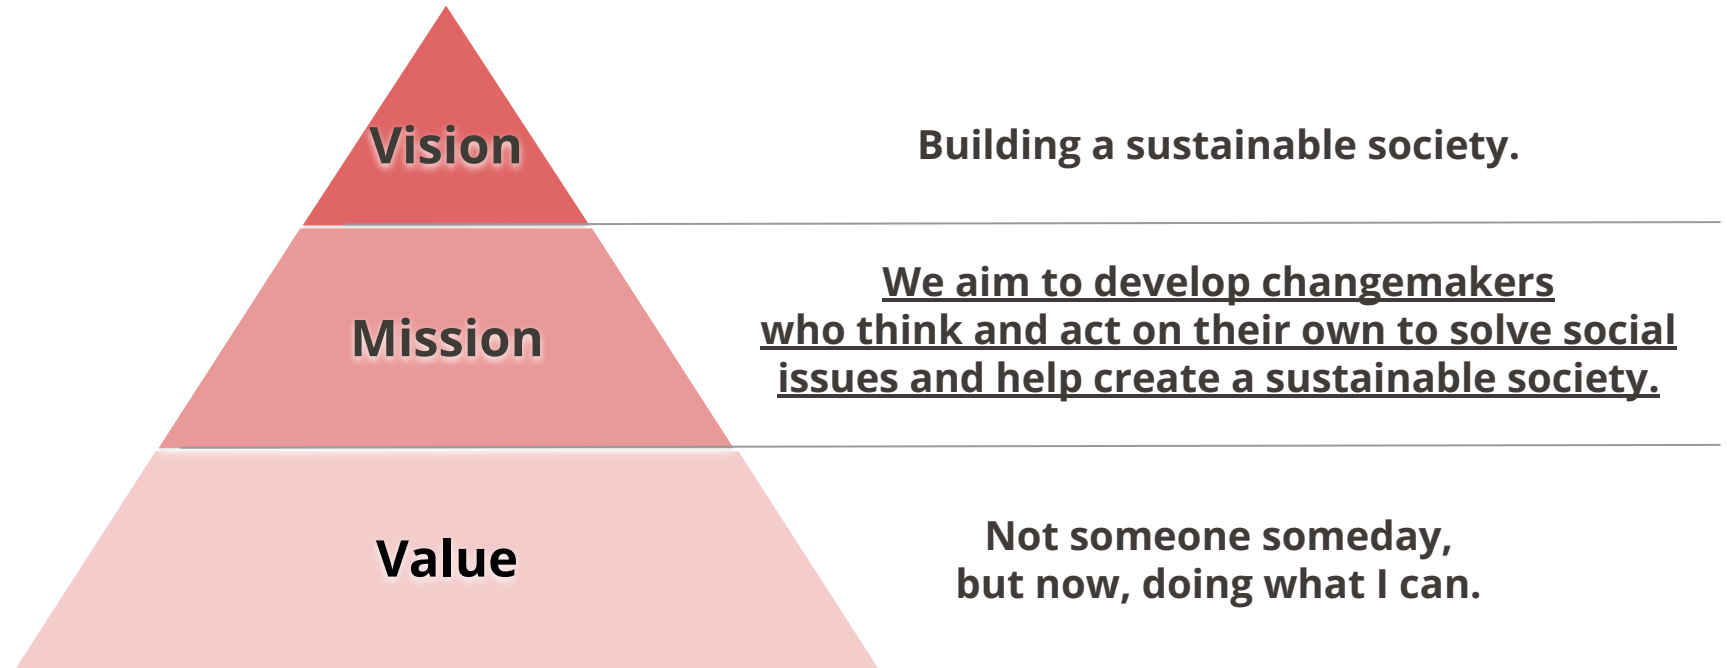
Vision

Building a sustainable society.

Mission

We aim to develop changemakers who think and act on their own to solve social issues and help create a sustainable society.

Value

Not someone someday, but now, doing what I can.